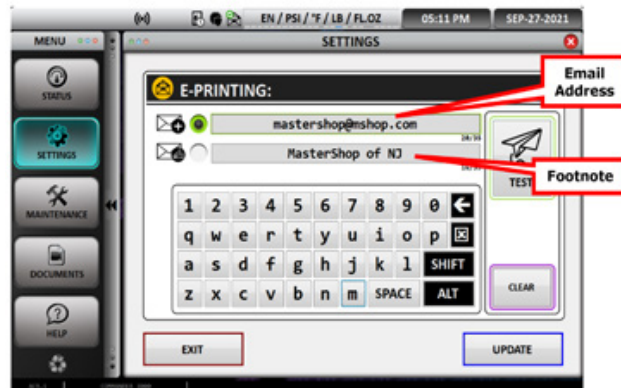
EN / PSI / °F / LB / FL.OZ
05:11 PM
SEP-27-2021
MENU
SETTINGS
STATUS
SETTINGS
MAINTENANCE
DOCUMENTS
HELP
E-PRINTING:
Email Address
mastershop@mshop.com
MasterShop of NJ
Footnote
TEST
1 2 3 4 5 6 7 8 9 0
q w e r t y u i o p
a s d f g h j k l SHIFT
z x c v b n m SPACE ALT
CLEAR
EXIT
UPDATE